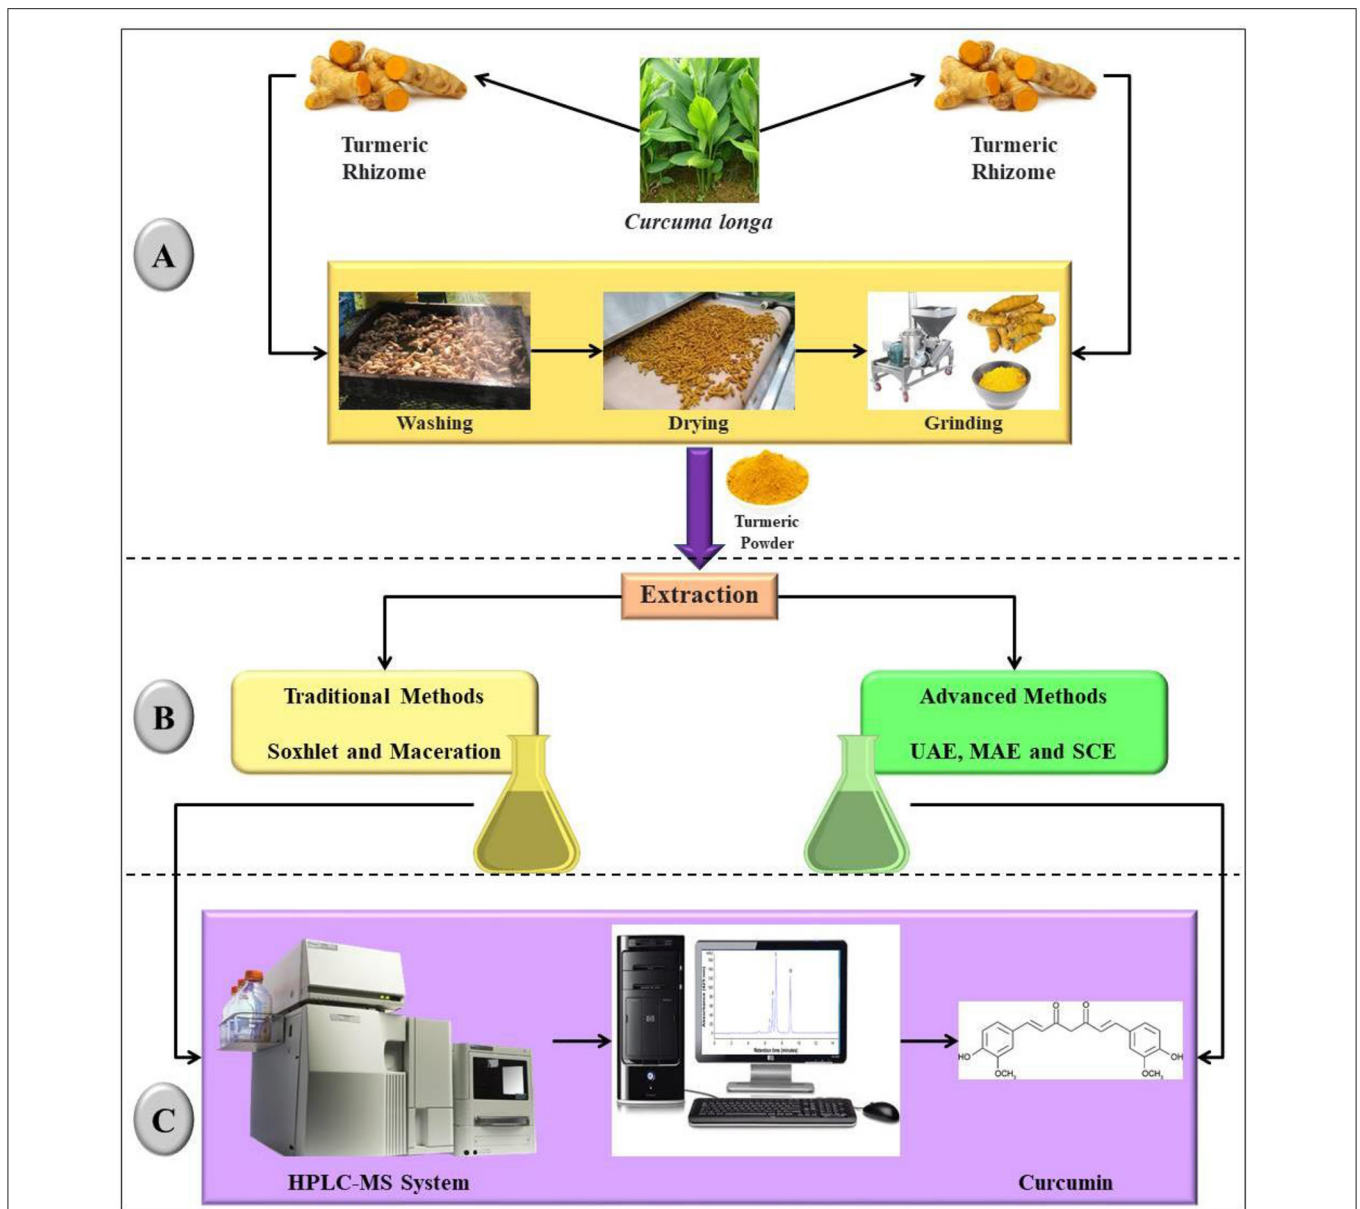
Turmeric Rhizome

Curcuma longa

Turmeric Rhizome

A

Washing

Drying

Grinding

Turmeric Powder

Extraction

B

Traditional Methods

Soxhlet and Maceration

Advanced Methods

UAE, MAE and SCE

C

HO

OCH$_3$

O

O

OH

OCH$_3$

HPLC-MS System

Curcumin